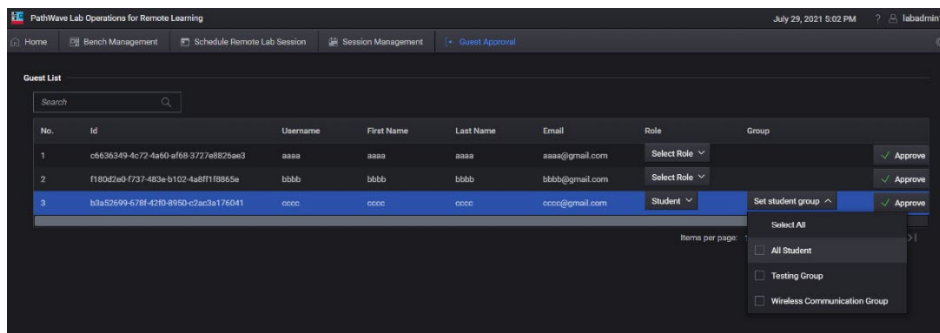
PathWave Lab Operations for Remote Learning

July 29, 2021 5:02 PM ? labadmin

Home | Bench Management | Schedule Remote Lab Session | Session Management | Guest Approval

Guest List

Search

| No. | Id | Username | First Name | Last Name | Email | Role | Group | |
|---|---|---|---|---|---|---|---|---|
| 1 | c6636349-4c72-4a60-af68-3727e8826ae3 | aaaa | aaaa | aaaa | aaaa@gmail.com | Select Role | | Approve |
| 2 | f180d2e0-f737-483e-b102-4a8ff1f8865e | bbbb | bbbb | bbbb | bbbb@gmail.com | Select Role | | Approve |
| 3 | b3a52699-678f-42f0-8950-c2ac3a176041 | cccc | cccc | cccc | cccc@gmail.com | Student | Set student group | Approve |

Items per page:

Select All

All Student

Testing Group

Wireless Communication Group